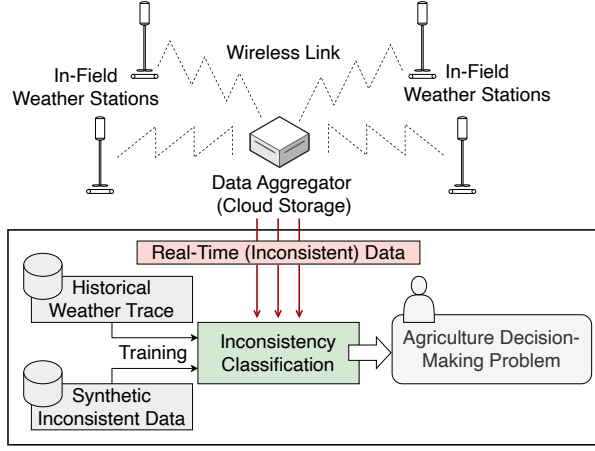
Wireless Link

In-Field Weather Stations

In-Field Weather Stations

Data Aggregator (Cloud Storage)

Real-Time (Inconsistent) Data

Historical Weather Trace

Training

Synthetic Inconsistent Data

Inconsistency Classification

Agriculture Decision-Making Problem